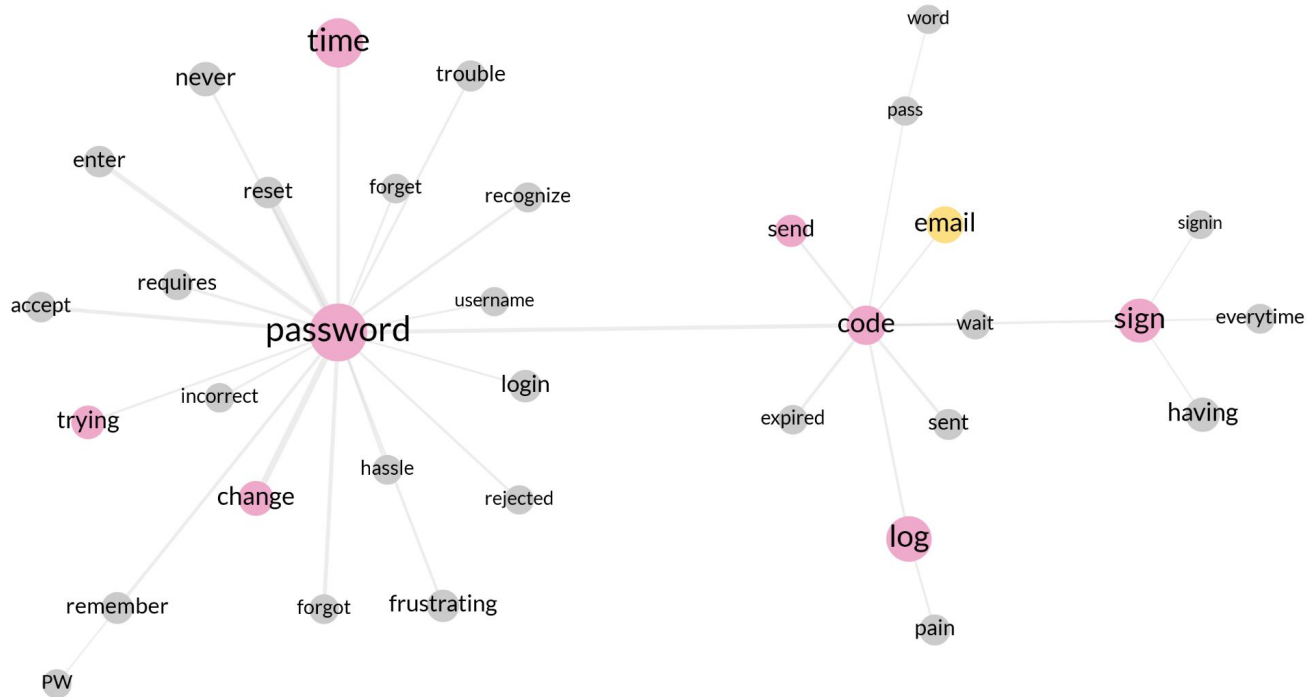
time
never
trouble
word
pass
enter
reset
forget
recognize
send
email
signin
requires
accept
username
password
code
wait
sign
everytime
login
trying
incorrect
expired
sent
having
hassle
change
rejected
log
remember
forgot
frustrating
pain
PW